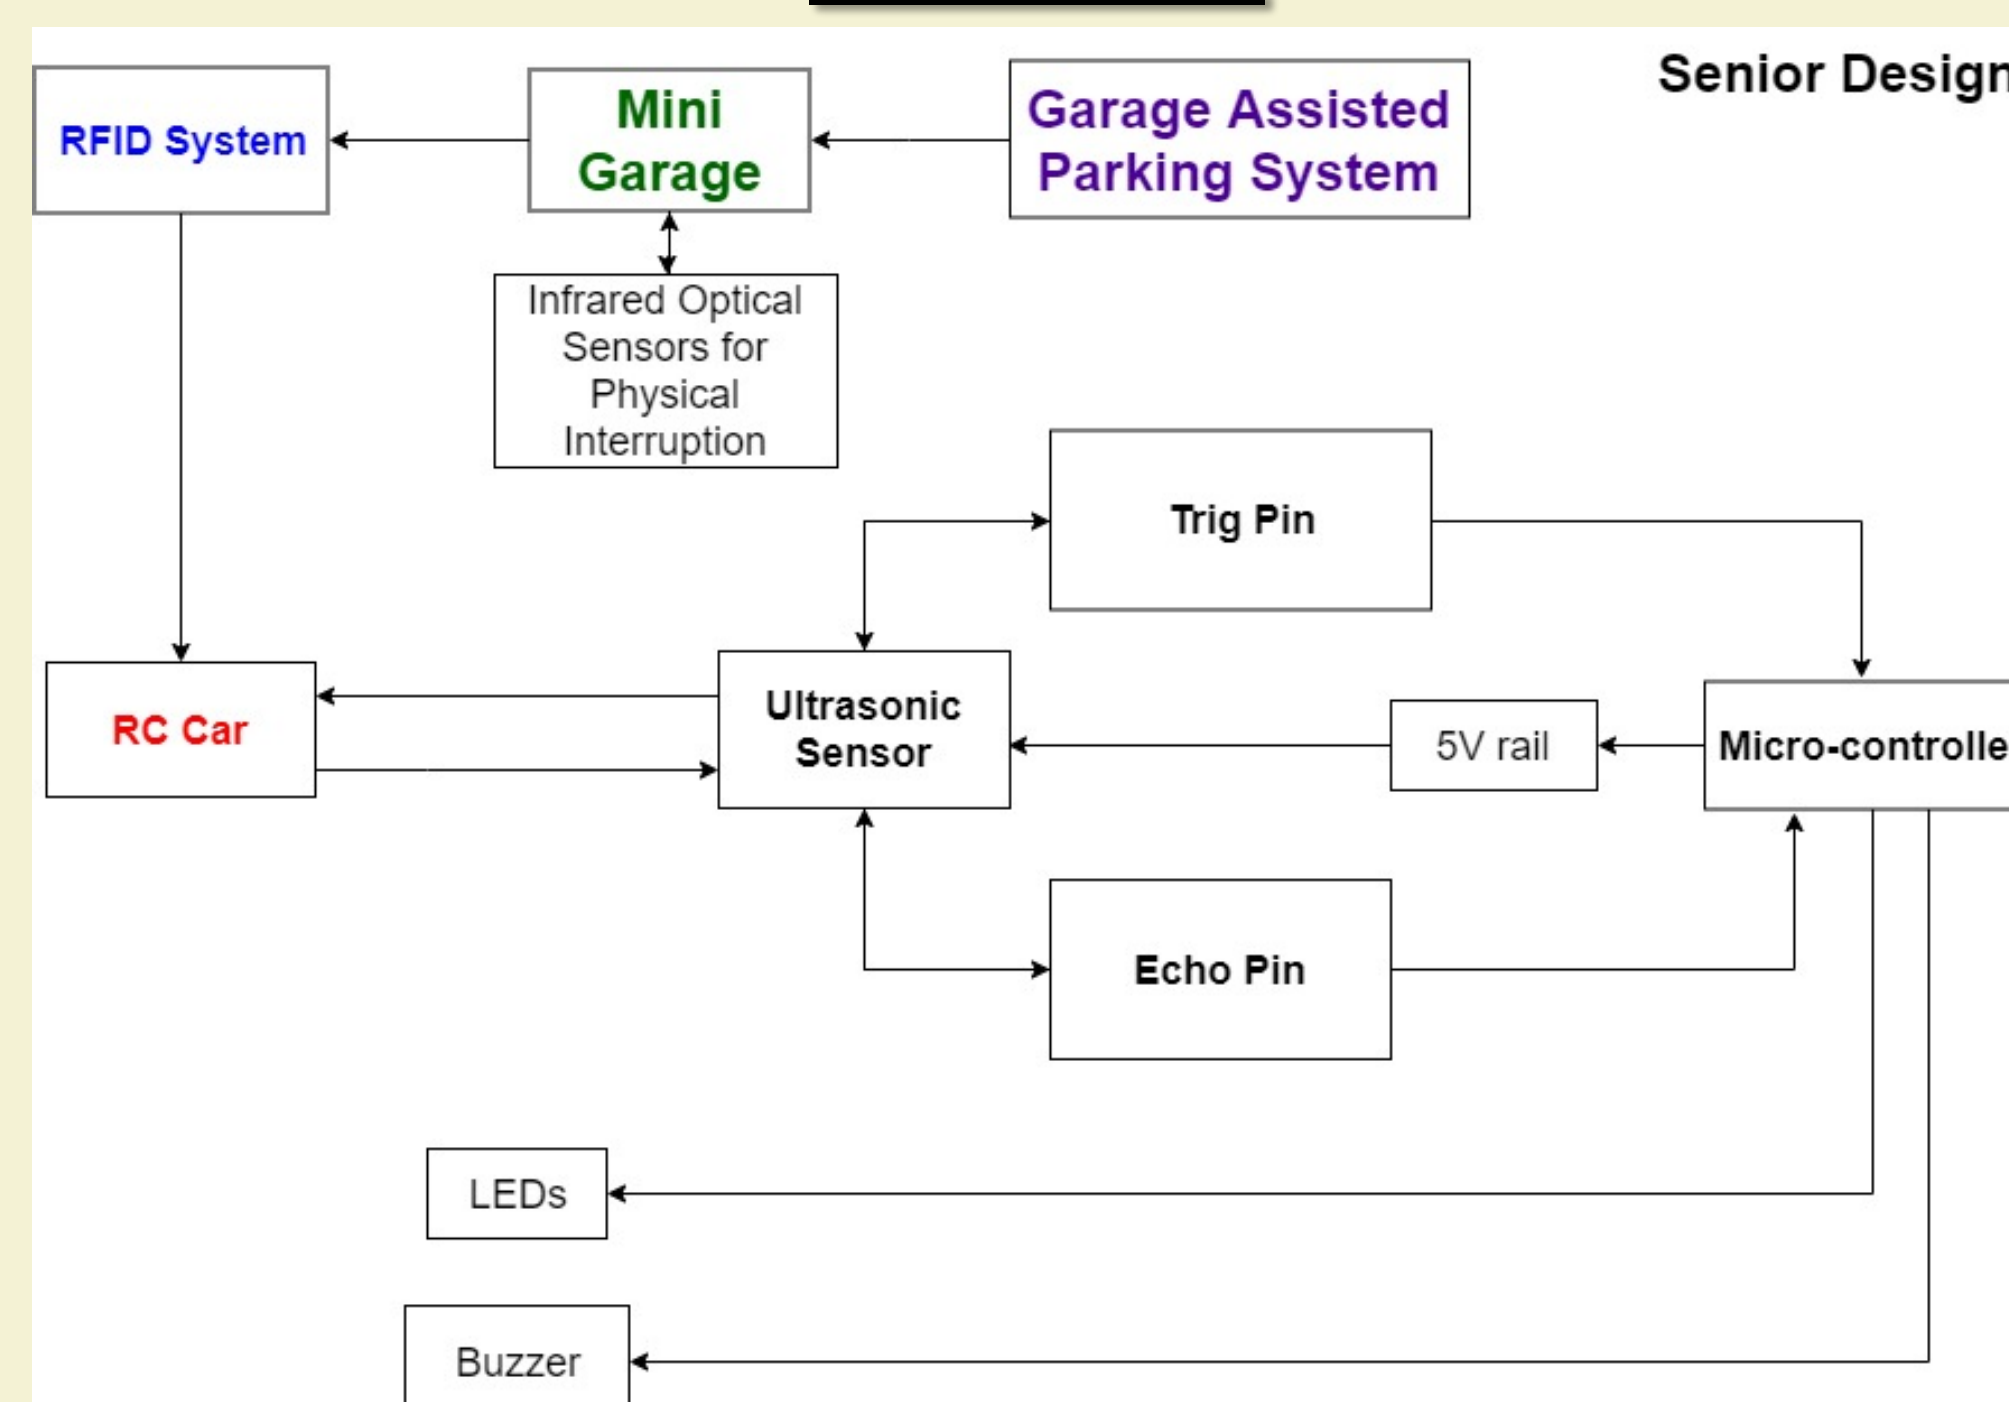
Senior Design

RFID System

Mini Garage

Garage Assisted Parking System

Infrared Optical Sensors for Physical Interruption

Trig Pin

RC Car

Ultrasonic Sensor

5V rail

Micro-controlle

Echo Pin

LEDs

Buzzer